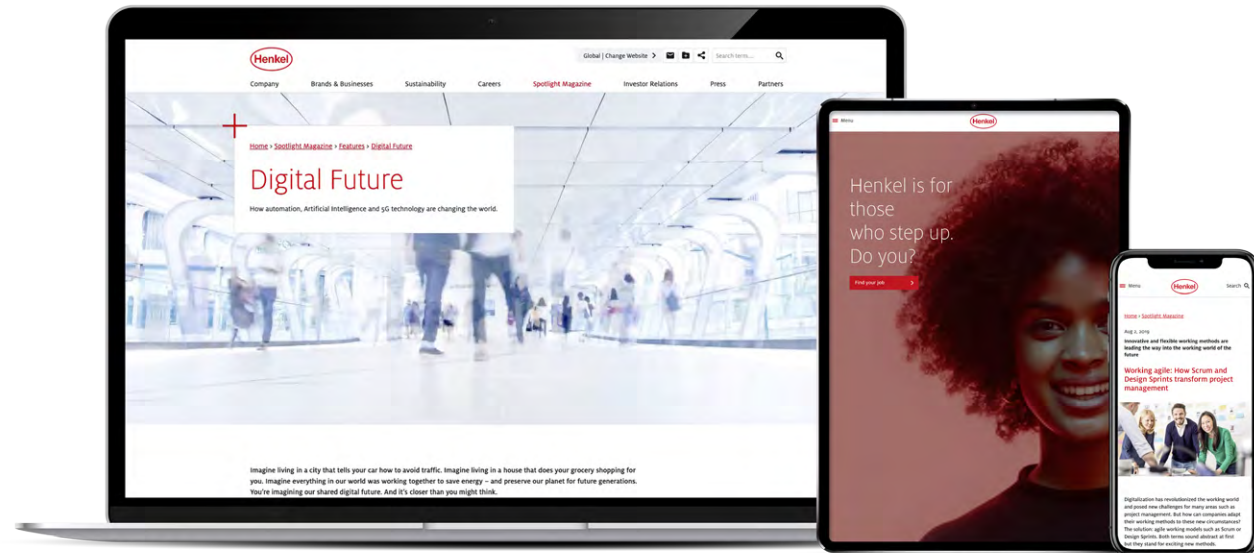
Henkel

Global | Change Website

Search term...

Company Brands & Businesses Sustainability Careers Spotlight Magazine Investor Relations Press Partners

Home > Spotlight Magazine > Features > Digital Future

Digital Future

How automation, Artificial Intelligence and 5G technology are changing the world.

Imagine living in a city that tells your car how to avoid traffic. Imagine living in a house that does your grocery shopping for you. Imagine everything in our world was working together to save energy – and preserve our planet for future generations. You're imagining our shared digital future. And it's closer than you might think.

Menu

Henkel

Henkel is for those who step up. Do you?

Find your job

Menu

Henkel

Search

Home > Spotlight Magazine

Aug 1, 2019

Innovative and flexible working methods are leading the way into the working world of the future

Working agile: How Scrum and Design Sprints transform project management

Digitalization has revolutionized the working world and posed new challenges for many areas such as project management. But how can companies adapt their working methods to these new circumstances? The solution: agile working models such as Scrum or Design Sprints. Both terms sound abstract at first but they stand for exciting new methods.